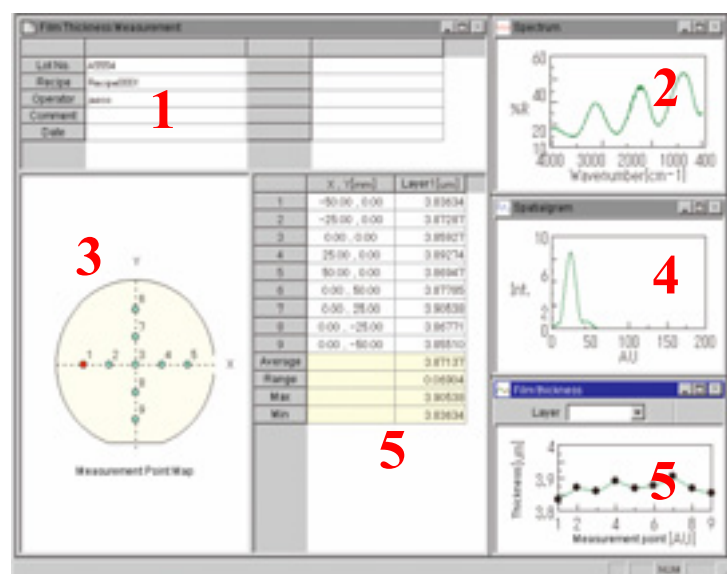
Film Thickness Measurement

| Lot No. | A0004 | | |
|---|---|---|---|
| Recipe | Recipe0001 | | |
| Operator | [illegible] | | |
| Comment | | | |
| Date | | | |

1

Spectrum

60
%R 40
20
4000 3000 2000 1000 400
Wavenumber[cm-1]

2

3

Y
X
1 2 3 4 5 6 7 8 9

Measurement Point Map

| | X , Y[mm] | Layer1[um] |
|---|---|---|
| 1 | -50.00 , 0.00 | 3.83634 |
| 2 | -25.00 , 0.00 | 3.87287 |
| 3 | 0.00 , 0.00 | 3.85927 |
| 4 | 25.00 , 0.00 | 3.89274 |
| 5 | 50.00 , 0.00 | 3.86947 |
| 6 | 0.00 , 50.00 | 3.87795 |
| 7 | 0.00 , 25.00 | 3.90538 |
| 8 | 0.00 , -25.00 | 3.86771 |
| 9 | 0.00 , -50.00 | 3.85510 |
| Average | | 3.87137 |
| Range | | 0.06904 |
| Max | | 3.90538 |
| Min | | 3.83634 |

5

Spatialgram

10
Int. 5
0
0 50 100 150 200
AU

4

Film thickness
Layer

4
Thickness[um] 3.9
3.8
1 2 4 6 8 9
Measurement point [AU]

5